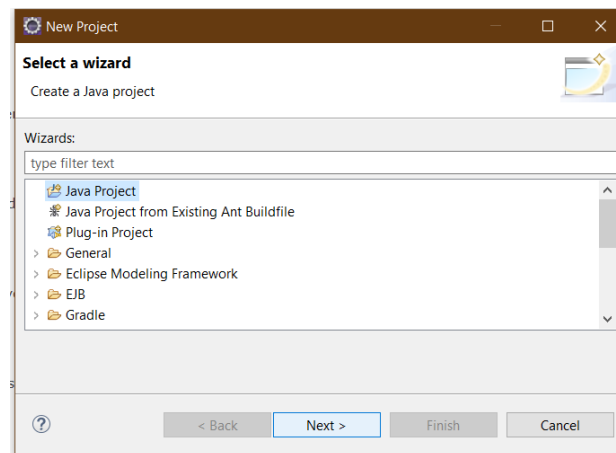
New Project

Select a wizard

Create a Java project

Wizards:

type filter text

Java Project
Java Project from Existing Ant Buildfile
Plug-in Project
General
Eclipse Modeling Framework
EJB
Gradle

?

< Back

Next >

Finish

Cancel